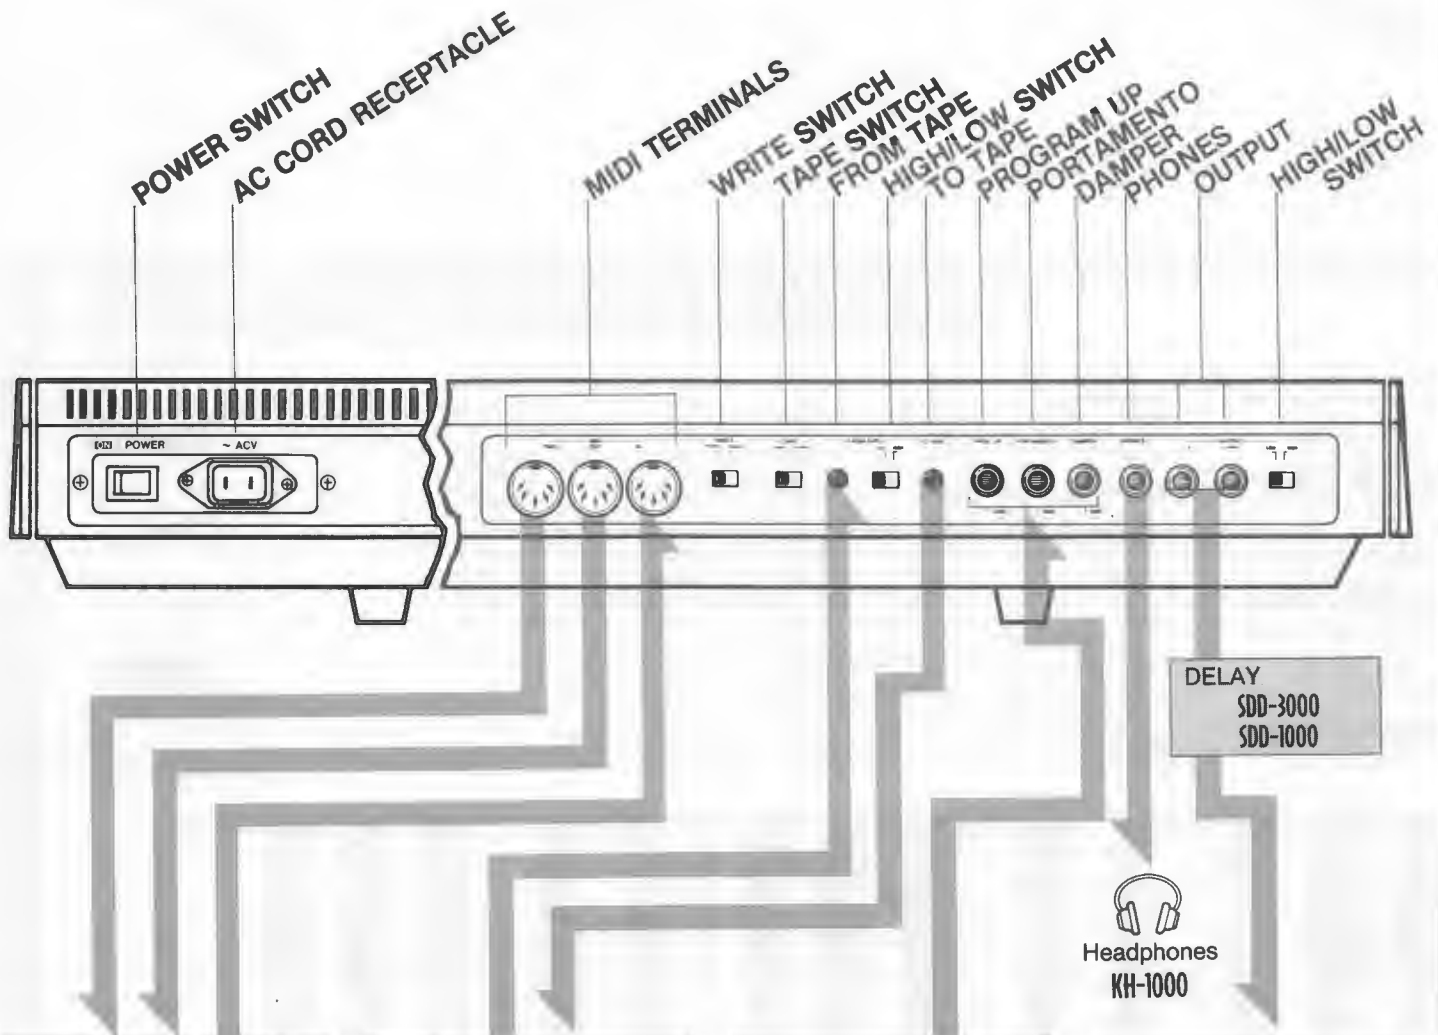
POWER SWITCH
AC CORD RECEPTACLE
MIDI TERMINALS
WRITE SWITCH
TAPE SWITCH
FROM TAPE
HIGH/LOW SWITCH
TO TAPE
PROGRAM UP
PORTAMENTO
DAMPER
PHONES
OUTPUT
HIGH/LOW SWITCH

ON POWER
~ ACV

DELAY
SDD-3000
SDD-1000

Headphones
KH-1000